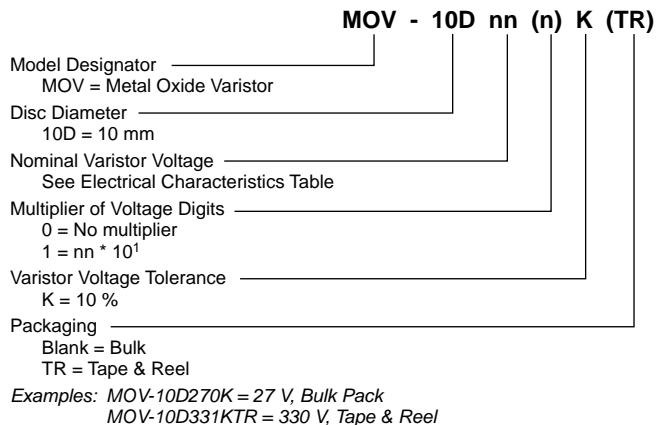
MOV - 10D nn (n) K (TR)

Model Designator
MOV = Metal Oxide Varistor

Disc Diameter
10D = 10 mm

Nominal Varistor Voltage
See Electrical Characteristics Table

Multiplier of Voltage Digits
0 = No multiplier
1 = nn * $10^1$

Varistor Voltage Tolerance
K = 10 %

Packaging
Blank = Bulk
TR = Tape & Reel

Examples: MOV-10D270K = 27 V, Bulk Pack
MOV-10D331KTR = 330 V, Tape & Reel